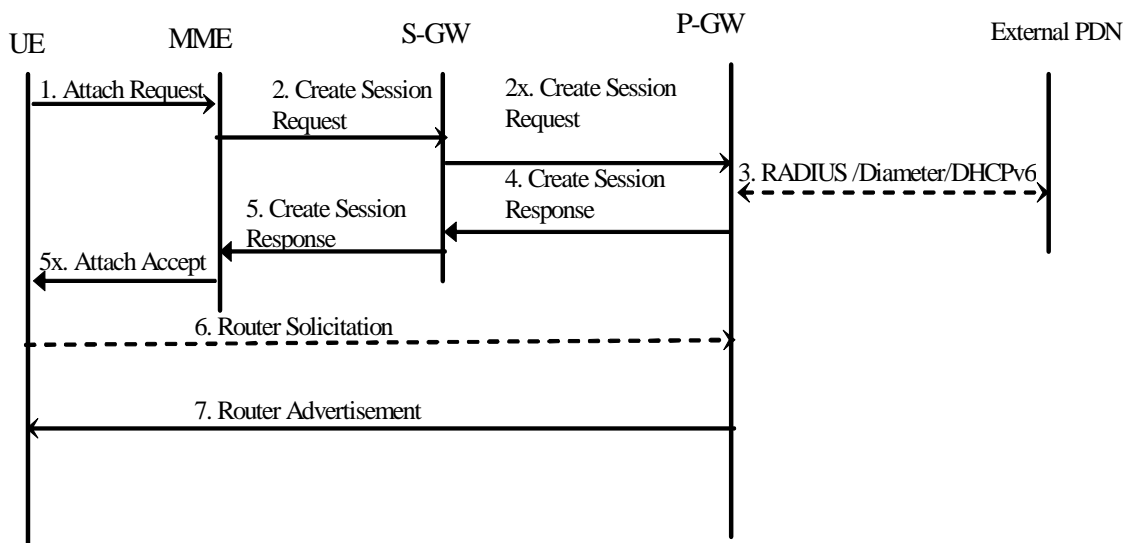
UE
MME
S-GW
P-GW
External PDN

1. Attach Request
2. Create Session Request
2x. Create Session Request
3. RADIUS /Diameter/DHCPv6
4. Create Session Response
5. Create Session Response
5x. Attach Accept
6. Router Solicitation
7. Router Advertisement